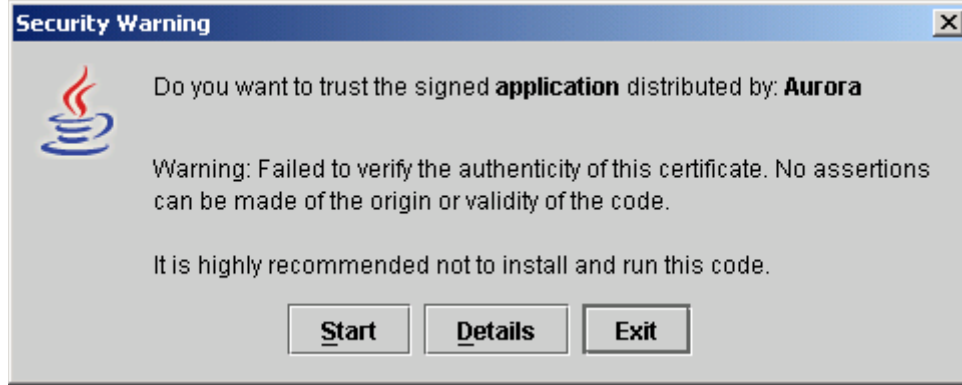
Security Warning

Do you want to trust the signed **application** distributed by: **Aurora**

Warning: Failed to verify the authenticity of this certificate. No assertions can be made of the origin or validity of the code.

It is highly recommended not to install and run this code.

Start Details Exit